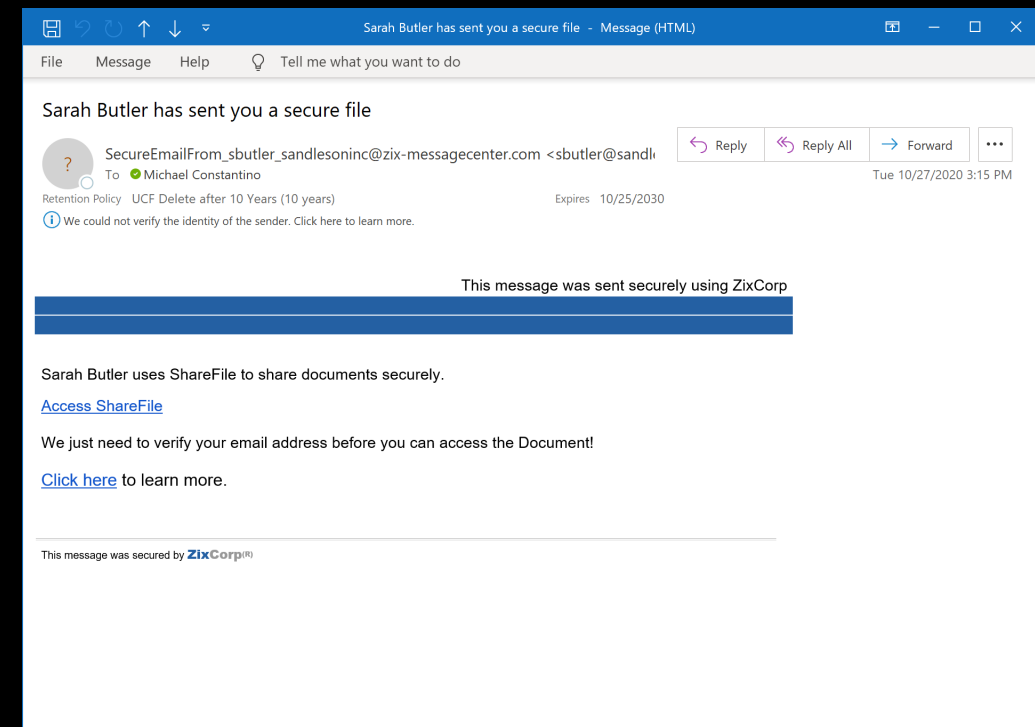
Sarah Butler has sent you a secure file - Message (HTML)

File Message Help Tell me what you want to do

Sarah Butler has sent you a secure file

?

SecureEmailFrom_sbutler_sandlesoninc@zix-messagecenter.com <sbutler@sandl

To Michael Constantino

Reply Reply All Forward ···

Tue 10/27/2020 3:15 PM

Retention Policy UCF Delete after 10 Years (10 years) Expires 10/25/2030

We could not verify the identity of the sender. Click here to learn more.

This message was sent securely using ZixCorp

Sarah Butler uses ShareFile to share documents securely.

Access ShareFile

We just need to verify your email address before you can access the Document!

Click here to learn more.

This message was secured by ZixCorp(R)